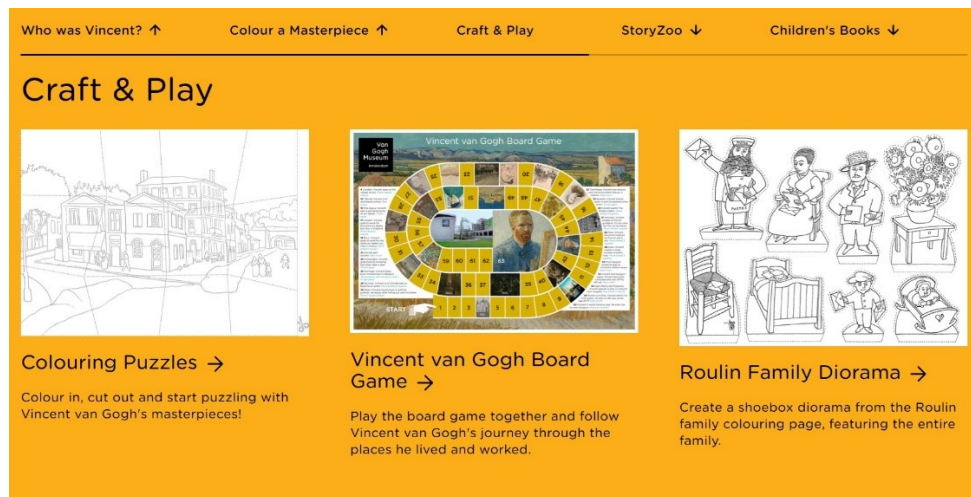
Who was Vincent? ↑ Colour a Masterpiece ↑ Craft & Play StoryZoo ↓ Children's Books ↓

Craft & Play

Colouring Puzzles →

Colour in, cut out and start puzzling with Vincent van Gogh's masterpieces!

Van Gogh Museum

Vincent van Gogh Board Game

START

59 60 61 62 63

Vincent van Gogh Board Game →

Play the board game together and follow Vincent van Gogh's journey through the places he lived and worked.

Roulin Family Diorama →

Create a shoebox diorama from the Roulin family colouring page, featuring the entire family.